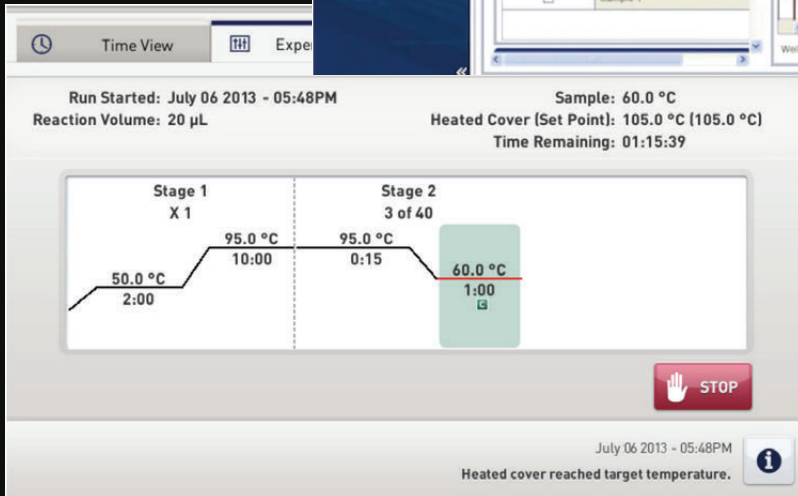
Time View

Exper

«

Run Started: July 06 2013 - 05:48PM
Reaction Volume: 20 µL

Sample: 60.0 °C
Heated Cover (Set Point): 105.0 °C (105.0 °C)
Time Remaining: 01:15:39

Stage 1
X 1

Stage 2
3 of 40

50.0 °C
2:00

95.0 °C
10:00

95.0 °C
0:15

60.0 °C
1:00

STOP

July 06 2013 - 05:48PM
Heated cover reached target temperature.